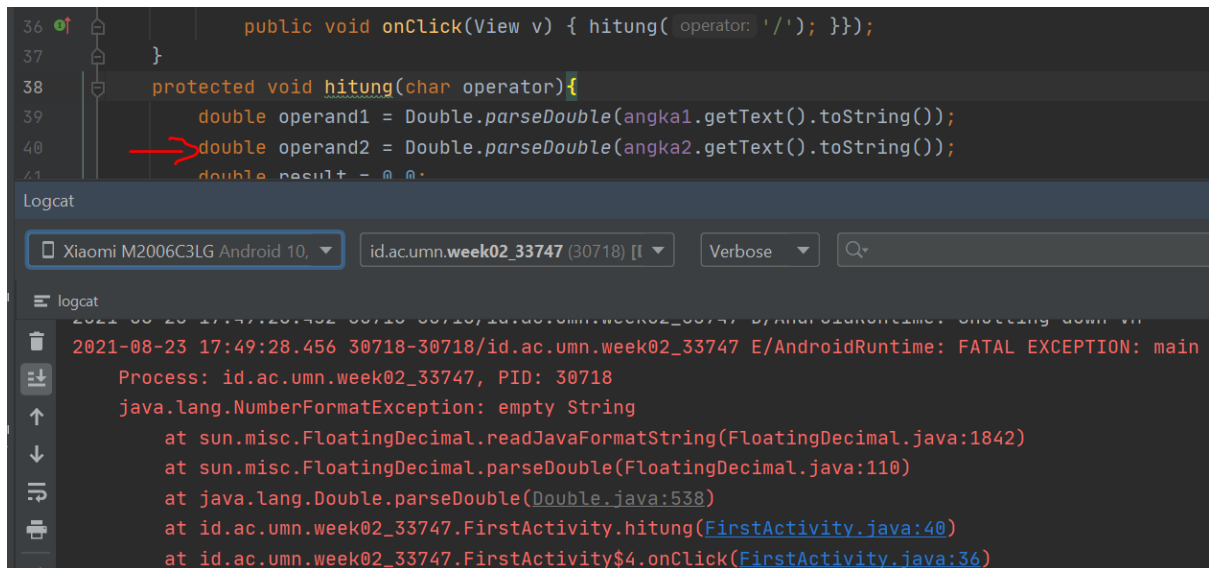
36 public void onClick(View v) { hitung( operator: '/'); }});
37 }
38 protected void hitung(char operator){
39 double operand1 = Double.parseDouble(angka1.getText().toString());
40 double operand2 = Double.parseDouble(angka2.getText().toString());
41 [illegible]

Logcat

Xiaomi M2006C3LG Android 10, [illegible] id.ac.umn.week02_33747 (30718) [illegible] Verbose

logcat

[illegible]
2021-08-23 17:49:28.456 30718-30718/id.ac.umn.week02_33747 E/AndroidRuntime: FATAL EXCEPTION: main
Process: id.ac.umn.week02_33747, PID: 30718
java.lang.NumberFormatException: empty String
at sun.misc.FloatingDecimal.readJavaFormatString(FloatingDecimal.java:1842)
at sun.misc.FloatingDecimal.parseDouble(FloatingDecimal.java:110)
at java.lang.Double.parseDouble(Double.java:538)
at id.ac.umn.week02_33747.FirstActivity.hitung(FirstActivity.java:40)
at id.ac.umn.week02_33747.FirstActivity$4.onClick(FirstActivity.java:36)